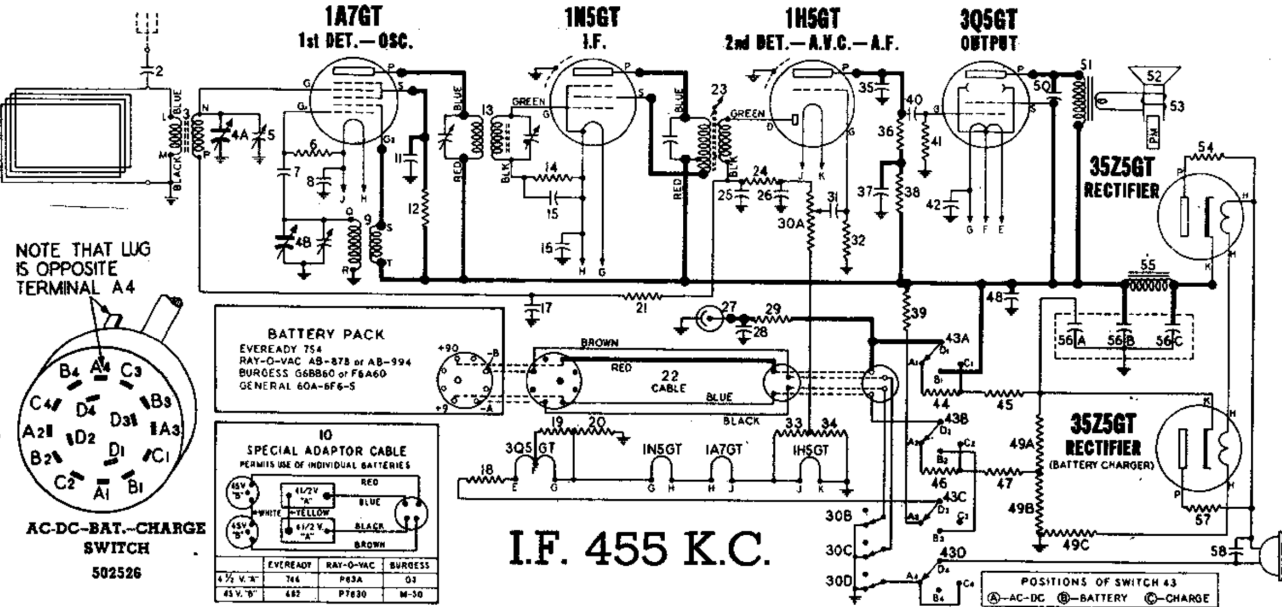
1A7GT
1st DET.—OSC.

1N5GT
I.F.

1H5GT
2nd DET.—A.V.C.—A.F.

3Q5GT
OUTPUT

35Z5GT
RECTIFIER

35Z5GT
RECTIFIER
(BATTERY CHARGER)

2 BLUE L 3 BLACK M N P 4A 5 6 7 8 G₂ G₁ G P S 11 12 BLUE RED 13 GREEN BLK 14 15 16 H G P S BLUE RED 23 GREEN D BLK 24 25 26 30A 31 32 J K 35 36 37 38 40 41 42 G F E 50 51 52 53 PM 54 P H K 55 4B 9 R S T 17 21 27 28 29 39 43A 48 56A 56B 56C 44 45 43B 46 47 49A 49B 49C 43C 30B 30C 30D 43D 57 58

NOTE THAT LUG IS OPPOSITE TERMINAL A4

B4 A4 C3 C4 D4 D3 B3 A2 D2 A3 B2 D1 C1 C2 A1 B1

AC-DC-BAT.-CHARGE SWITCH
502526

BATTERY PACK
EVEREADY 754
RAY-O-VAC AB-878 or AB-994
BURGESS G6BB60 or F6A60
GENERAL 60A-6F6-S

+90 -B +9 -A

BROWN RED 22 CABLE BLUE BLACK

10
SPECIAL ADAPTOR CABLE
PERMITS USE OF INDIVIDUAL BATTERIES

45V "B" 45V "B" WHITE 61/2V "A" YELLOW 61/2 V "A" RED BLUE BLACK BROWN

| | EVEREADY | RAY-O-VAC | BURGESS |
|---|---|---|---|
| 6½ V. "A" | 746 | P63A | G3 |
| 45 V. "B" | 482 | P7630 | M-30 |

18 19 20 3Q5GT E G 1N5GT G H 1A7GT H J 33 34 1H5GT J K

I.F. 455 K.C.

POSITIONS OF SWITCH 43
Ⓐ—AC-DC Ⓑ—BATTERY Ⓒ—CHARGE